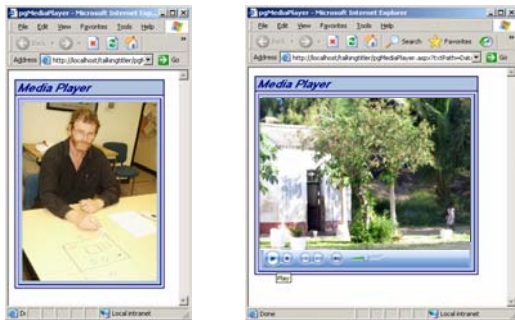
pgMediaPlayer - Microsoft Internet Exp...
File Edit View Favorites Tools Help
Back
Address http://localhost/talkingtitler/pgM
Go
Media Player
Local intranet

pgMediaPlayer - Microsoft Internet Explorer
File Edit View Favorites Tools Help
Back
Search Favorites
Address http://localhost/talkingtitler/pgMediaPlayer.aspx?txtPath=Dat
Go
Media Player
Play
Done
Local intranet